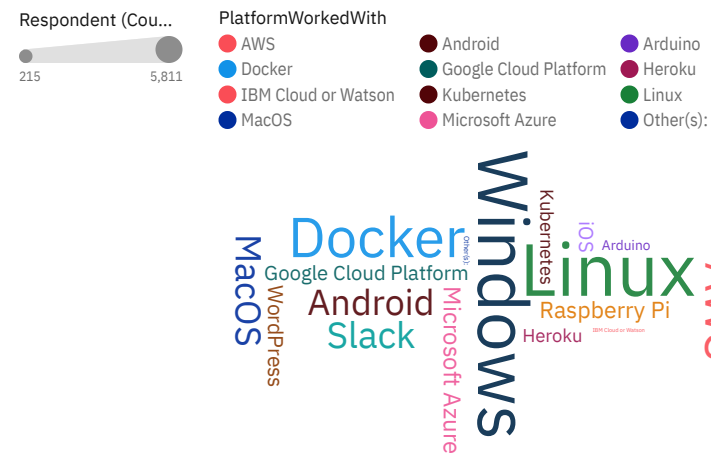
Respondent (Cou...
215 5,811

PlatformWorkedWith
AWS
Docker
IBM Cloud or Watson
MacOS
Android
Google Cloud Platform
Kubernetes
Microsoft Azure
Arduino
Heroku
Linux
Other(s):

Docker
MacOS
Google Cloud Platform
Android
Slack
WordPress
Other(s):
Microsoft Azure
Windows
Kubernetes
iOS
Arduino
Linux
Raspberry Pi
Heroku
IBM Cloud or Watson
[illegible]